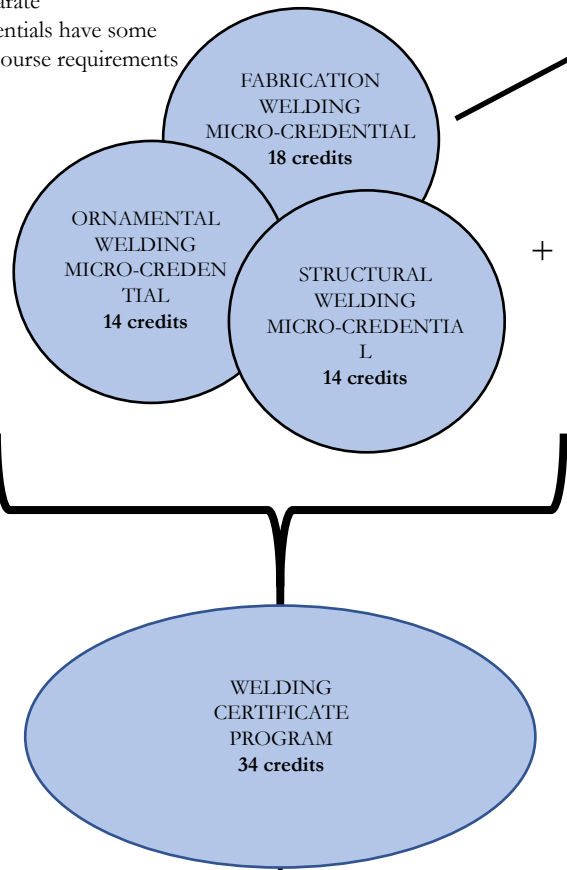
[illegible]arate
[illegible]entials have some
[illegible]ourse requirements

FABRICATION WELDING MICRO-CREDENTIAL
**18 credits**

ORNAMENTAL WELDING MICRO-CREDEN TIAL
**14 credits**

STRUCTURAL WELDING MICRO-CREDENTIA L
**14 credits**

+

WELDING CERTIFICATE PROGRAM
**34 credits**